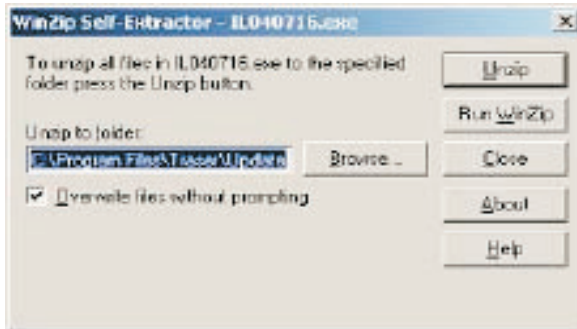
WinZip Self-Extractor - IL040716.exe

×

To unzip all files in IL040716.exe to the specified folder press the Unzip button.

Unzip to folder:

C:\Program Files\Tasser\Update

Browse...

Overwrite files without prompting

Unzip

Run WinZip

Close

About

Help